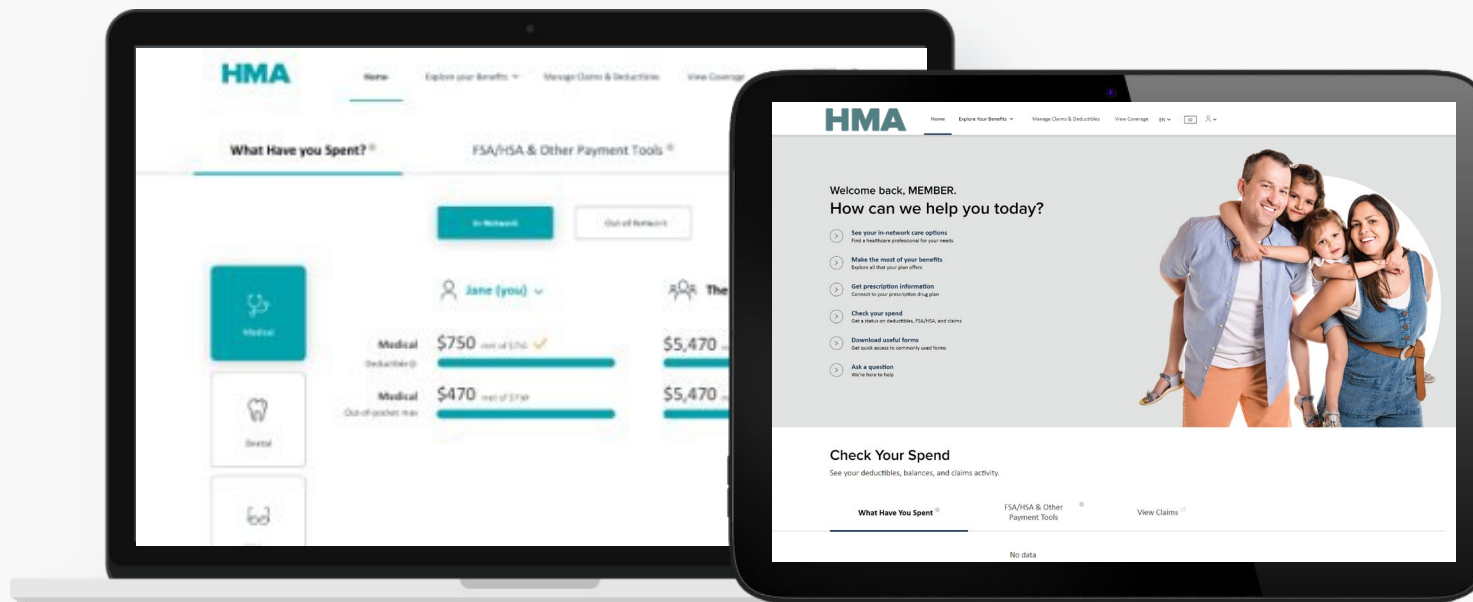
HMA

Home Explore your Benefits Manage Claims & Deductibles View Coverage

What Have you Spent? FSA/HSA & Other Payment Tools

In Network Out of Network

Medical

Dental

Jane (you) The

Medical Deductible $750 met of $750

Medical Out-of-pocket max $470 met of $730

$5,470

$5,470

HMA

Home Explore Your Benefits Manage Claims & Deductibles View Coverage EN

Welcome back, MEMBER.
How can we help you today?

See your in-network care options
Find a healthcare professional for your needs

Make the most of your benefits
Explore all that your plan offers

Get prescription information
Connect to your prescription drug plan

Check your spend
Get a status on deductibles, FSA/HSA, and claims

Download useful forms
Get quick access to commonly used forms

Ask a question
We're here to help

Check Your Spend
See your deductibles, balances, and claims activity.

What Have You Spent FSA/HSA & Other Payment Tools View Claims

No data